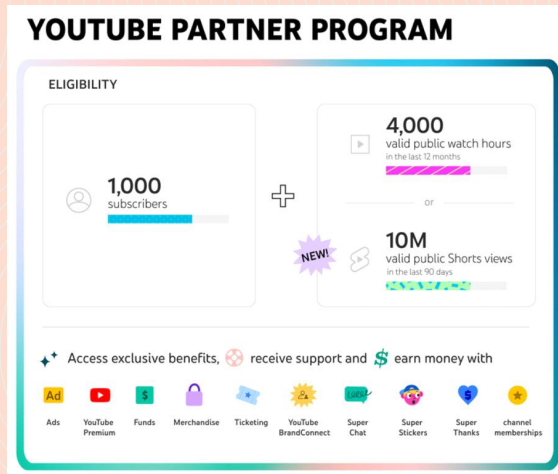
YOUTUBE PARTNER PROGRAM

ELIGIBILITY

1,000
subscribers

4,000
valid public watch hours
in the last 12 months

or

NEW!

10M
valid public Shorts views
in the last 90 days

Access exclusive benefits, receive support and $ earn money with

Ad
Ads

YouTube Premium

$
Funds

Merchandise

Ticketing

YouTube BrandConnect

Super Chat

Super Stickers

Super Thanks

channel memberships